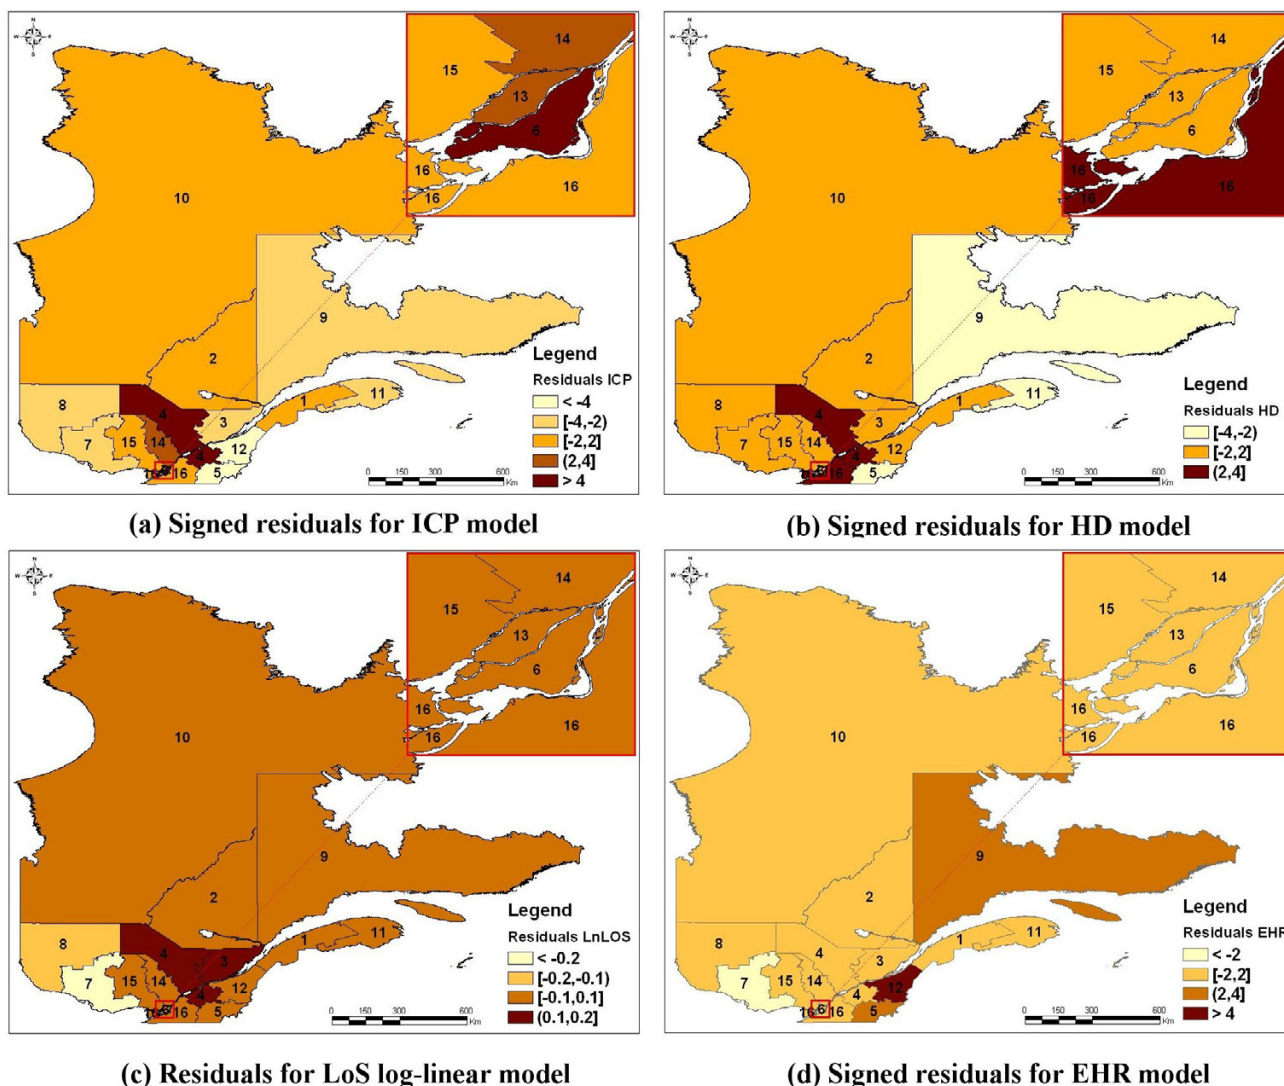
N
W E
S

14
15
13
6
16
16
16
10
9
2
Legend
Residuals ICP
< -4
[-4,-2)
[-2,2]
(2,4]
> 4
8
4
3
1
11
7
15
14
12
4
16
5
0 150 300 600 Km

(a) Signed residuals for ICP model

N
W E
S

14
15
13
6
16
16
16
10
9
2
Legend
Residuals HD
[-4,-2)
[-2,2]
(2,4]
8
4
3
1
11
7
15
14
12
4
16
5
0 150 300 600 Km

(b) Signed residuals for HD model

N
W E
S

14
15
13
6
16
16
16
10
9
2
Legend
Residuals LnLOS
< -0.2
[-0.2,-0.1)
[-0.1,0.1]
(0.1,0.2]
8
4
3
1
11
7
15
14
12
4
16
5
0 150 300 600 Km

(c) Residuals for LoS log-linear model

N
W E
S

14
15
13
6
16
16
16
10
9
2
Legend
Residuals EHR
< -2
[-2,2]
(2,4]
> 4
8
4
3
1
11
7
15
14
12
4
6
16
16
5
0 150 300 600 Km

(d) Signed residuals for EHR model